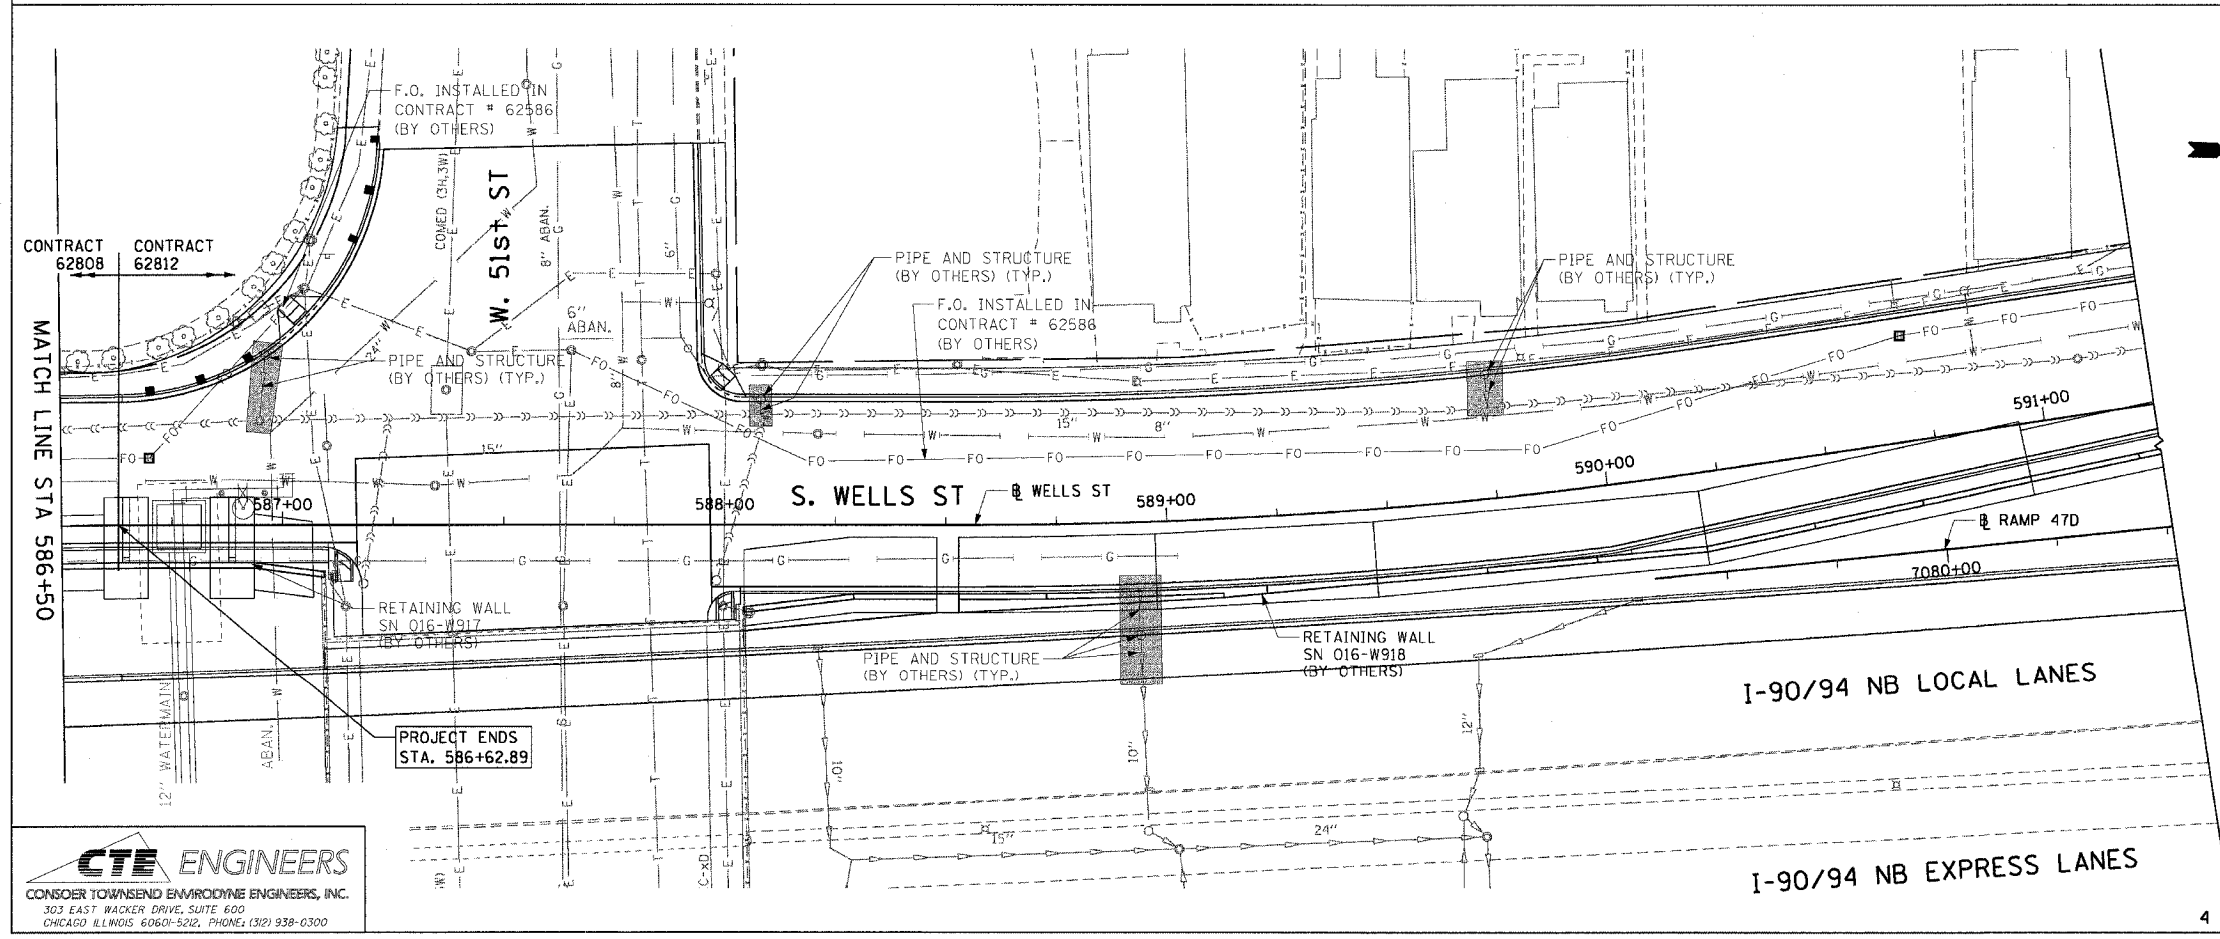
F.O. INSTALLED IN CONTRACT # 62586 (BY OTHERS)

CONTRACT 62808

CONTRACT 62812

MATCH LINE STA 586+50

COMED (3H,3W)

W. 51st ST

8" ABAN.

6"

6" ABAN.

24" W

PIPE AND STRUCTURE (BY OTHERS) (TYP.)

PIPE AND STRUCTURE (BY OTHERS) (TYP.)

F.O. INSTALLED IN CONTRACT # 62586 (BY OTHERS)

PIPE AND STRUCTURE (BY OTHERS) (TYP.)

15"

15"

8"

591+00

590+00

587+00

588+00

S. WELLS ST

℄ WELLS ST

589+00

℄ RAMP 47D

7080+00

RETAINING WALL SN 016-W917 (BY OTHERS)

PIPE AND STRUCTURE (BY OTHERS) (TYP.)

RETAINING WALL SN 016-W918 (BY OTHERS)

I-90/94 NB LOCAL LANES

PROJECT ENDS STA. 586+62.89

12" WATERMAIN

ABAN.

10"

10"

12"

15"

24"

C-XD

I-90/94 NB EXPRESS LANES

CTE ENGINEERS
CONSOER TOWNSEND ENVIRODYNE ENGINEERS, INC.
303 EAST WACKER DRIVE, SUITE 600
CHICAGO ILLINOIS 60601-5212, PHONE: (312) 938-0300

4